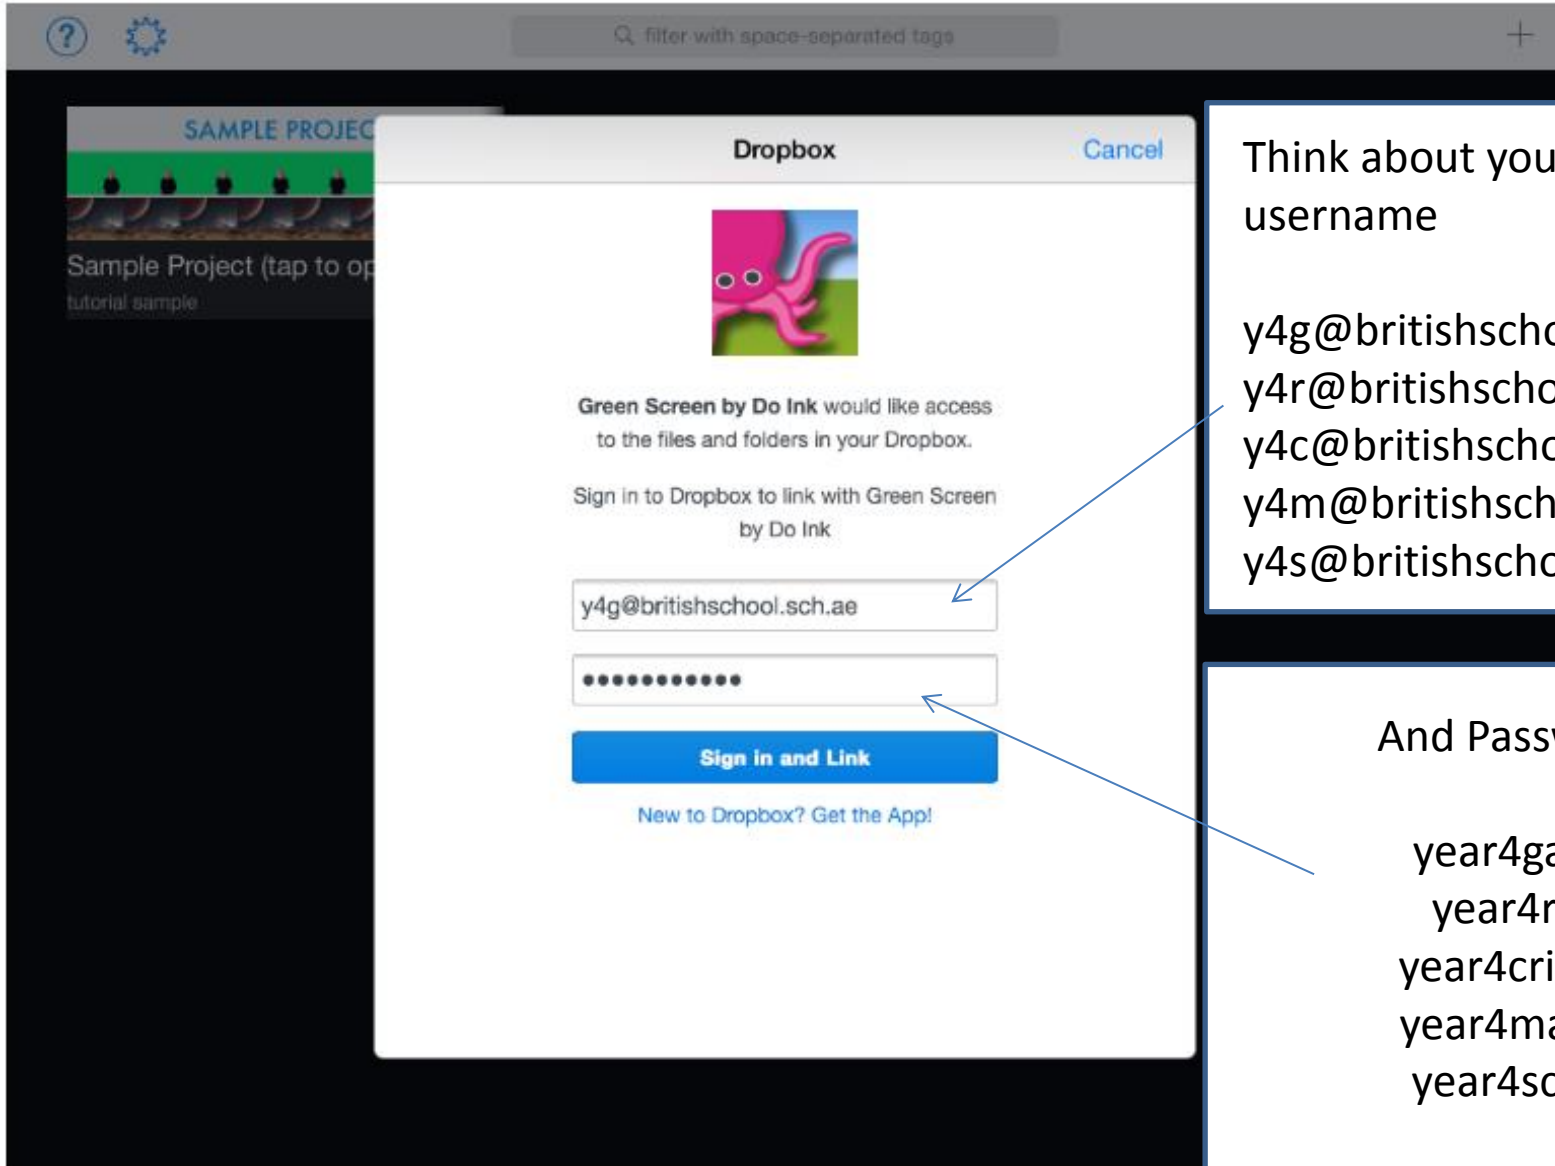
filter with space-separated tags

SAMPLE PROJEC

Sample Project (tap to op

tutorial sample

Dropbox

Cancel

Green Screen by Do Ink would like access to the files and folders in your Dropbox.

Sign in to Dropbox to link with Green Screen by Do Ink

y4g@britishschool.sch.ae

••••••••••••

Sign in and Link

New to Dropbox? Get the App!

Think about you username

y4g@britishscho
y4r@britishscho
y4c@britishscho
y4m@britishsch
y4s@britishscho

And Pass

year4ga
year4r
year4cri
year4ma
year4sc